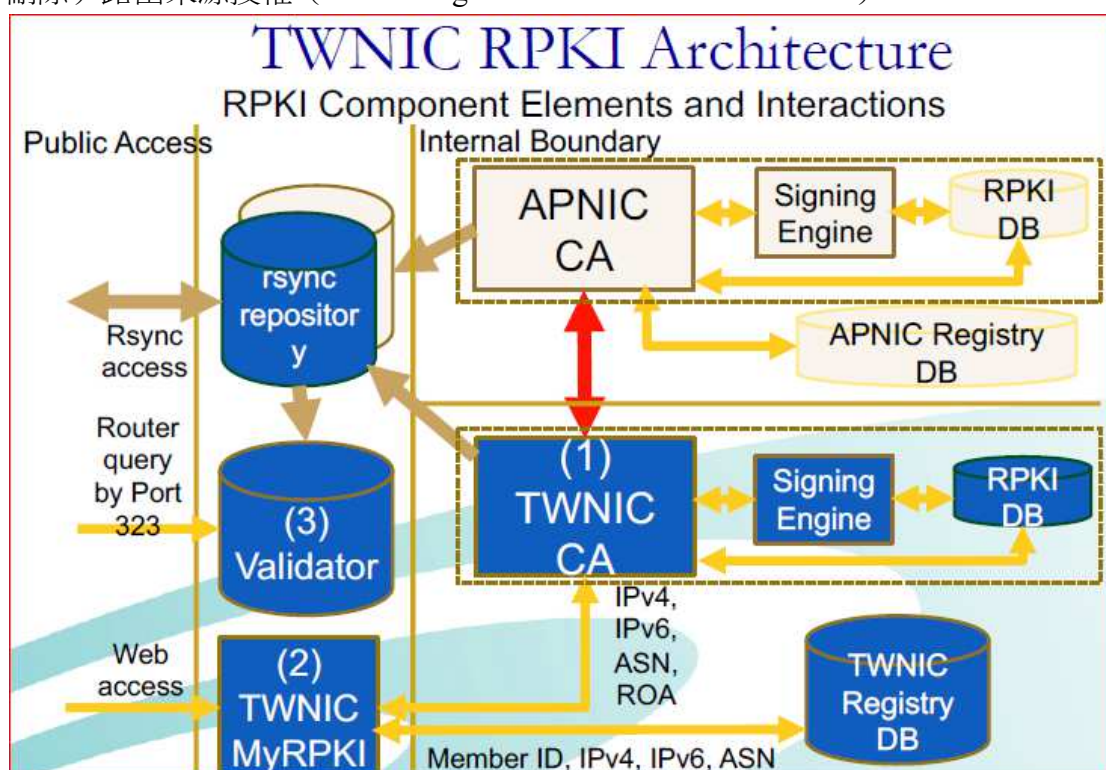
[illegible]

TWNIC RPKI Architecture

RPKI Component Elements and Interactions

Public Access

Internal Boundary

APNIC CA

Signing Engine

RPKI DB

rsync repository

Rsync access

APNIC Registry DB

Router query by Port 323

(1) TWNIC CA

Signing Engine

RPKI DB

(3) Validator

IPv4, IPv6, ASN, ROA

Web access

(2) TWNIC MyRPKI

TWNIC Registry DB

Member ID, IPv4, IPv6, ASN